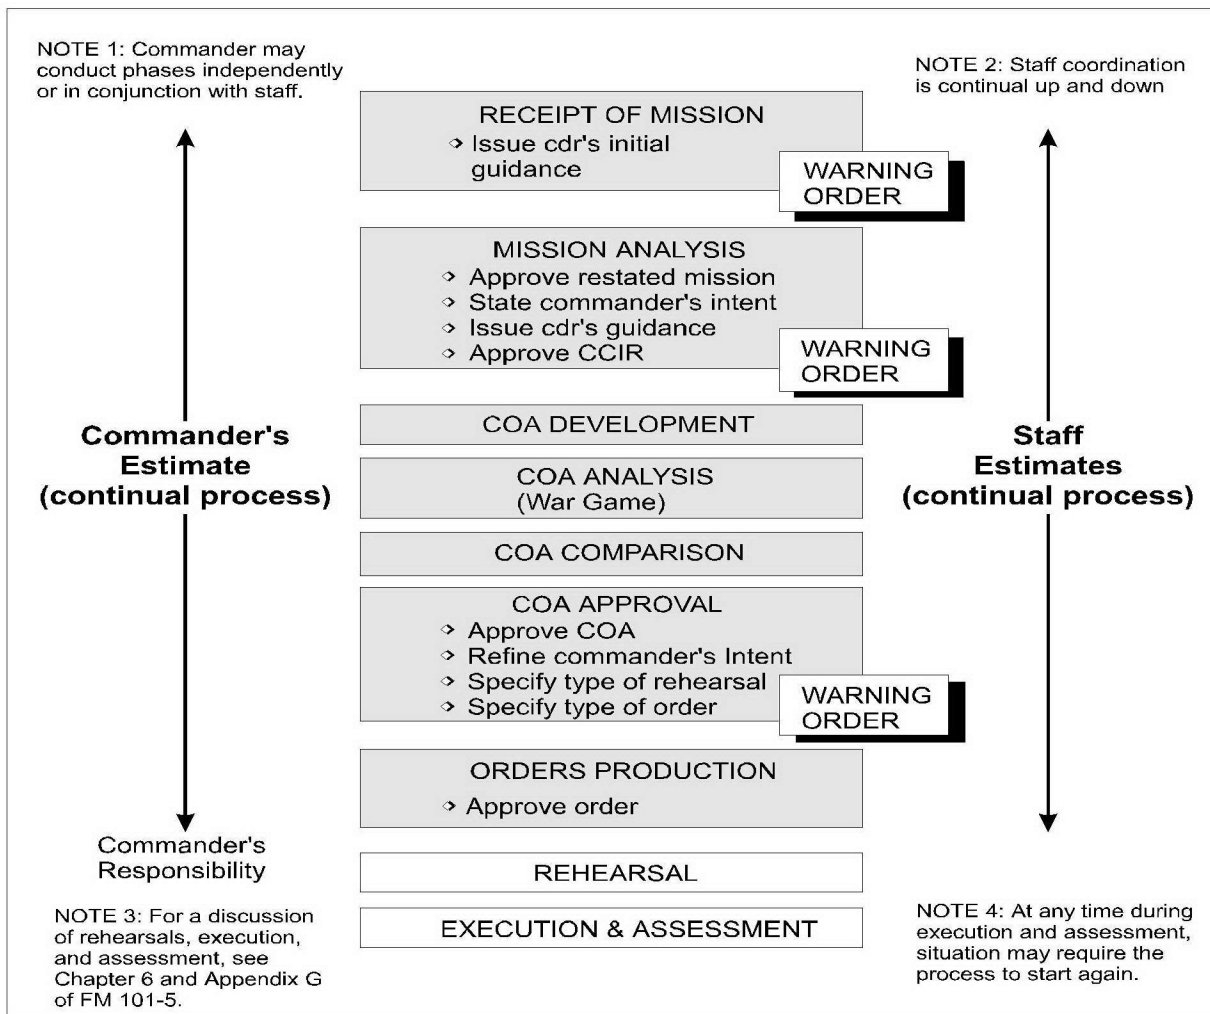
NOTE 1: Commander may conduct phases independently or in conjunction with staff.

NOTE 2: Staff coordination is continual up and down

RECEIPT OF MISSION
• Issue cdr's initial guidance

WARNING ORDER

MISSION ANALYSIS
• Approve restated mission
• State commander's intent
• Issue cdr's guidance
• Approve CCIR

WARNING ORDER

Commander's Estimate (continual process)

COA DEVELOPMENT

COA ANALYSIS (War Game)

Staff Estimates (continual process)

COA COMPARISON

COA APPROVAL
• Approve COA
• Refine commander's Intent
• Specify type of rehearsal
• Specify type of order

WARNING ORDER

ORDERS PRODUCTION
• Approve order

Commander's Responsibility

REHEARSAL

EXECUTION & ASSESSMENT

NOTE 3: For a discussion of rehearsals, execution, and assessment, see Chapter 6 and Appendix G of FM 101-5.

NOTE 4: At any time during execution and assessment, situation may require the process to start again.